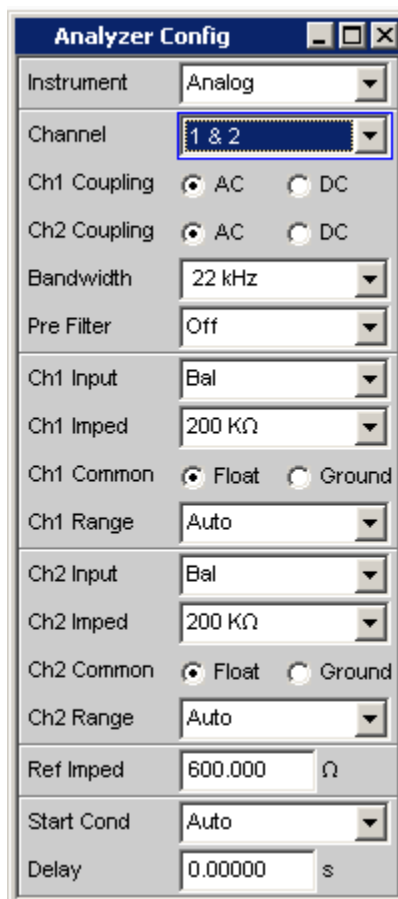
Analyzer Config

| | |
|---|---|
| Instrument | Analog |
| Channel | 1 & 2 |
| Ch1 Coupling | AC DC |
| Ch2 Coupling | AC DC |
| Bandwidth | 22 kHz |
| Pre Filter | Off |
| Ch1 Input | Bal |
| Ch1 Imped | 200 KΩ |
| Ch1 Common | Float Ground |
| Ch1 Range | Auto |
| Ch2 Input | Bal |
| Ch2 Imped | 200 KΩ |
| Ch2 Common | Float Ground |
| Ch2 Range | Auto |
| Ref Imped | 600.000 Ω |
| Start Cond | Auto |
| Delay | 0.00000 s |